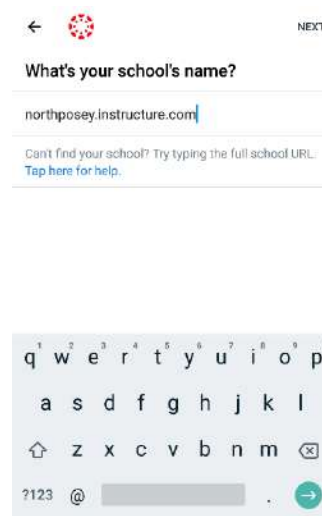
NEXT

What's your school's name?

northposey.instructure.com

Can't find your school? Try typing the full school URL.
Tap here for help.

q 1 w 2 e 3 r 4 t 5 y 6 u 7 i 8 o 9 p 0
a s d f g h j k l
z x c v b n m
?123 @ .